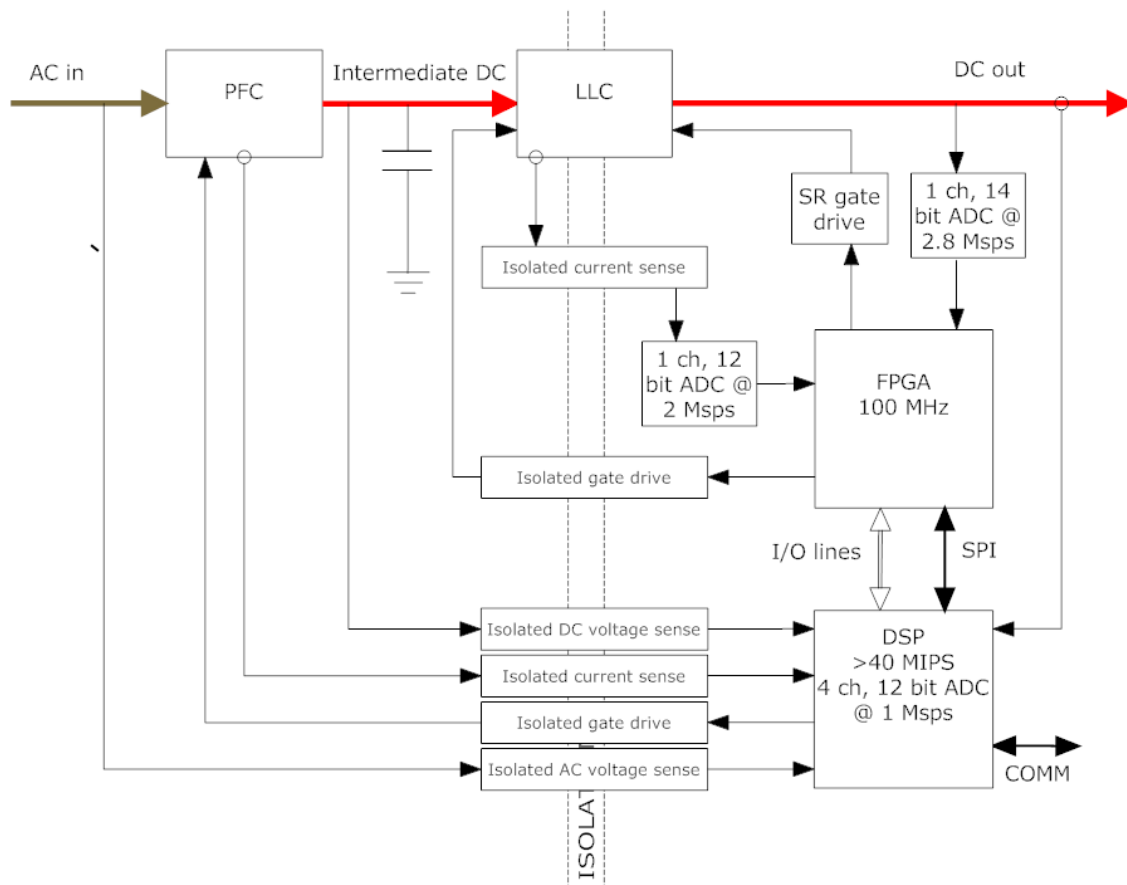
AC in

PFC

Intermediate DC

LLC

DC out

SR gate drive

1 ch, 14 bit ADC @ 2.8 Msps

Isolated current sense

1 ch, 12 bit ADC @ 2 Msps

FPGA 100 MHz

Isolated gate drive

I/O lines

SPI

Isolated DC voltage sense

Isolated current sense

Isolated gate drive

Isolated AC voltage sense

DSP >40 MIPS 4 ch, 12 bit ADC @ 1 Msps

COMM

ISOLAT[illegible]